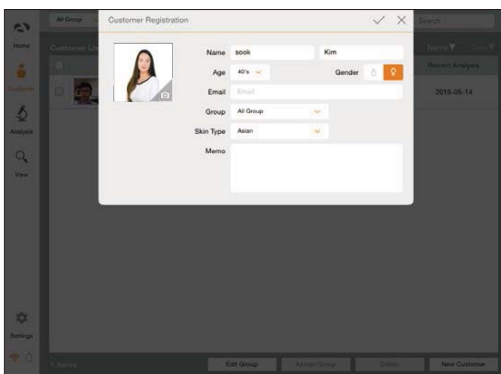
Home

Customer

Analysis

View

Settings

All Group

Customer List

Search

Name

Recent Analysis

2015-06-14

Customer Registration

Name sook Kim

Age 40's

Gender

Email Email

Group All Group

Skin Type Asian

Memo

Edit Group

Assign Group

Delete

New Customer